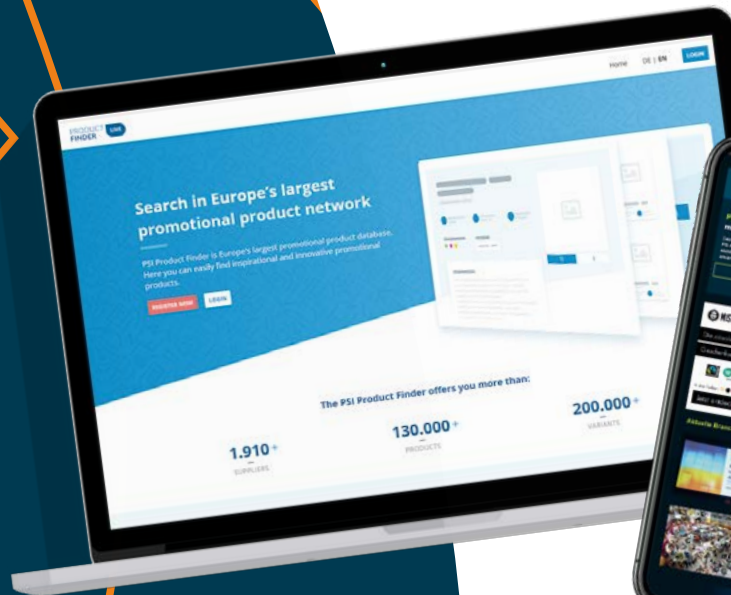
PRODUCT FINDER LIVE

Home DE | EN LOGIN

Search in Europe's largest promotional product network

PSI Product Finder is Europe's largest promotional product database. Here you can easily find inspirational and innovative promotional products.

REGISTER NOW LOGIN

The PSI Product Finder offers you more than:

1.910 +
SUPPLIERS

130.000 +
PRODUCTS

200.000 +
VARIANTS

Aktuelle Bran